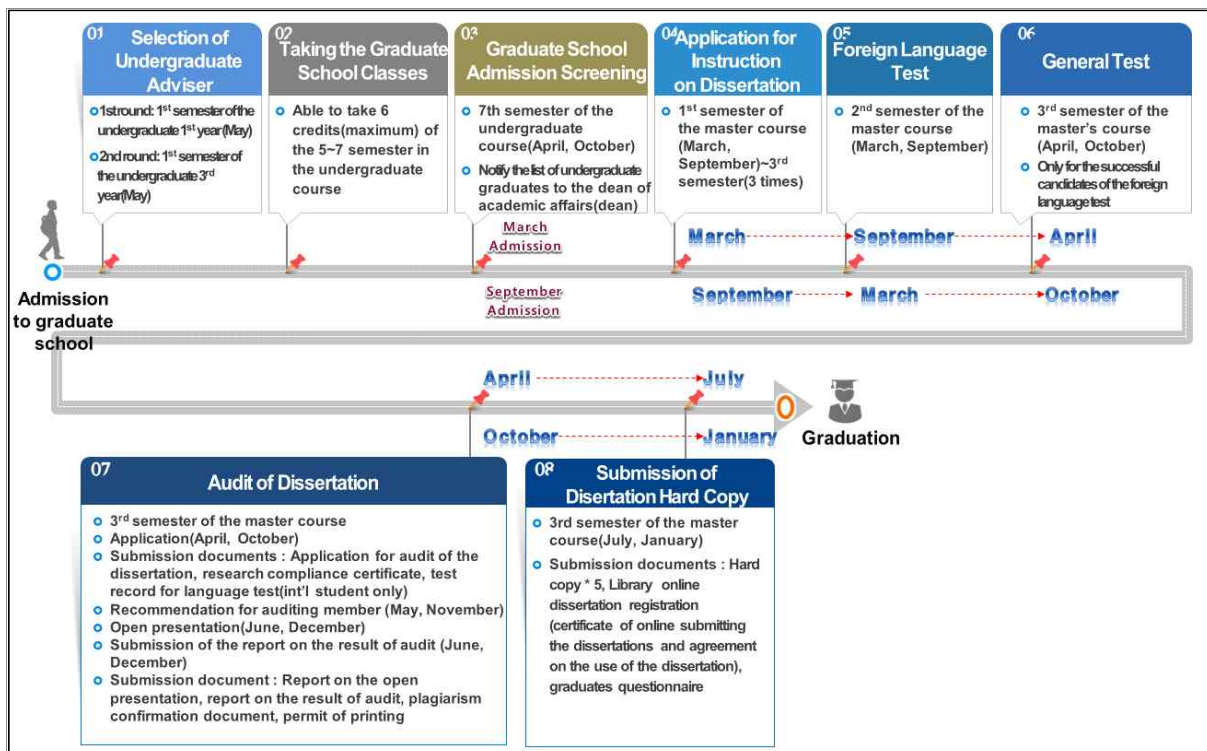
01 Selection of Undergraduate Adviser

1st round: $1^{st}$ semester of the undergraduate $1^{st}$ year(May)

2nd round: $1^{st}$ semester of the undergraduate $3^{rd}$ year(May)

02 Taking the Graduate School Classes

Able to take 6 credits(maximum) of the 5~7 semester in the undergraduate course

03 Graduate School Admission Screening

7th semester of the undergraduate course(April, October)

Notify the list of undergraduate graduates to the dean of academic affairs(dean)

04 Application for Instruction on Dissertation

$1^{st}$ semester of the master course (March, September)~$3^{rd}$ semester(3 times)

05 Foreign Language Test

$2^{nd}$ semester of the master course (March, September)

06 General Test

$3^{rd}$ semester of the master's course (April, October)

Only for the successful candidates of the foreign language test

March Admission

March → September → April

Admission to graduate school

September Admission

September → March → October

April → July

October → January

Graduation

07 Audit of Dissertation

$3^{rd}$ semester of the master course

Application(April, October)

Submission documents : Application for audit of the dissertation, research compliance certificate, test record for language test(int'l student only)

Recommendation for auditing member (May, November)

Open presentation(June, December)

Submission of the report on the result of audit (June, December)

Submission document : Report on the open presentation, report on the result of audit, plagiarism confirmation document, permit of printing

08 Submission of Disertation Hard Copy

3rd semester of the master course(July, January)

Submission documents : Hard copy * 5, Library online dissertation registration (certificate of online submitting the dissertations and agreement on the use of the dissertation), graduates questionnaire